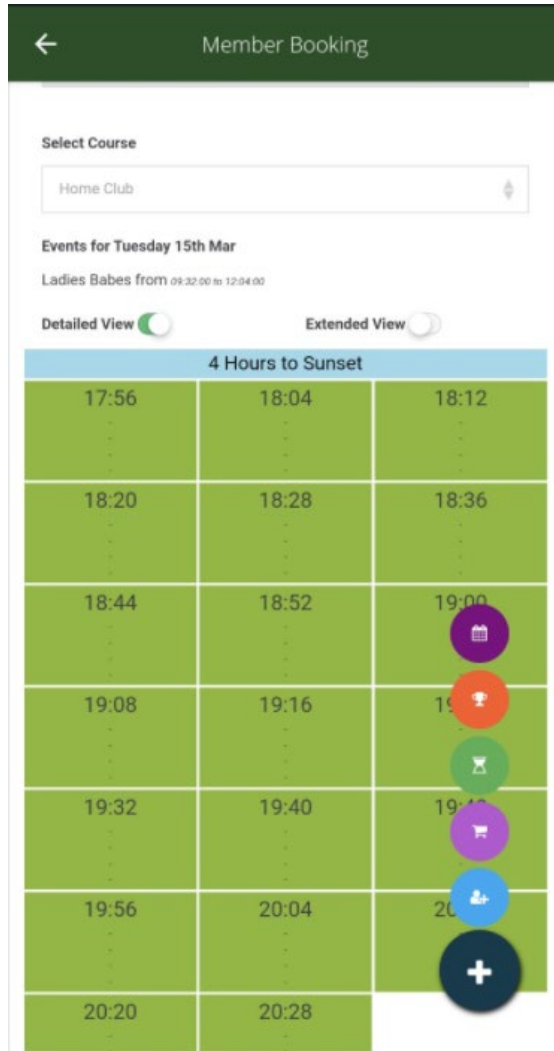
Member Booking

Select Course

Home Club

Events for Tuesday 15th Mar

Ladies Babes from 09:32:00 to 12:04:00

Detailed View

Extended View

4 Hours to Sunset

| 17:56 | 18:04 | 18:12 |
|---|---|---|
| 18:20 | 18:28 | 18:36 |
| 18:44 | 18:52 | 19:00 |
| 19:08 | 19:16 | 1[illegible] |
| 19:32 | 19:40 | 19:4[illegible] |
| 19:56 | 20:04 | 20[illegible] |
| 20:20 | 20:28 | |